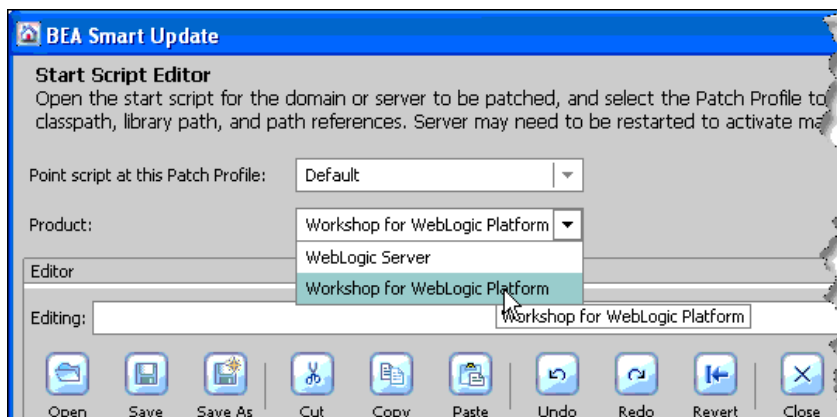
BEA Smart Update

Start Script Editor

Open the start script for the domain or server to be patched, and select the Patch Profile to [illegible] classpath, library path, and path references. Server may need to be restarted to activate ma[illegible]

Point script at this Patch Profile: Default

Product: Workshop for WebLogic Platform

WebLogic Server

Workshop for WebLogic Platform

Editor

Editing:

Workshop for WebLogic Platform

Open Save Save As Cut Copy Paste Undo Redo Revert Close